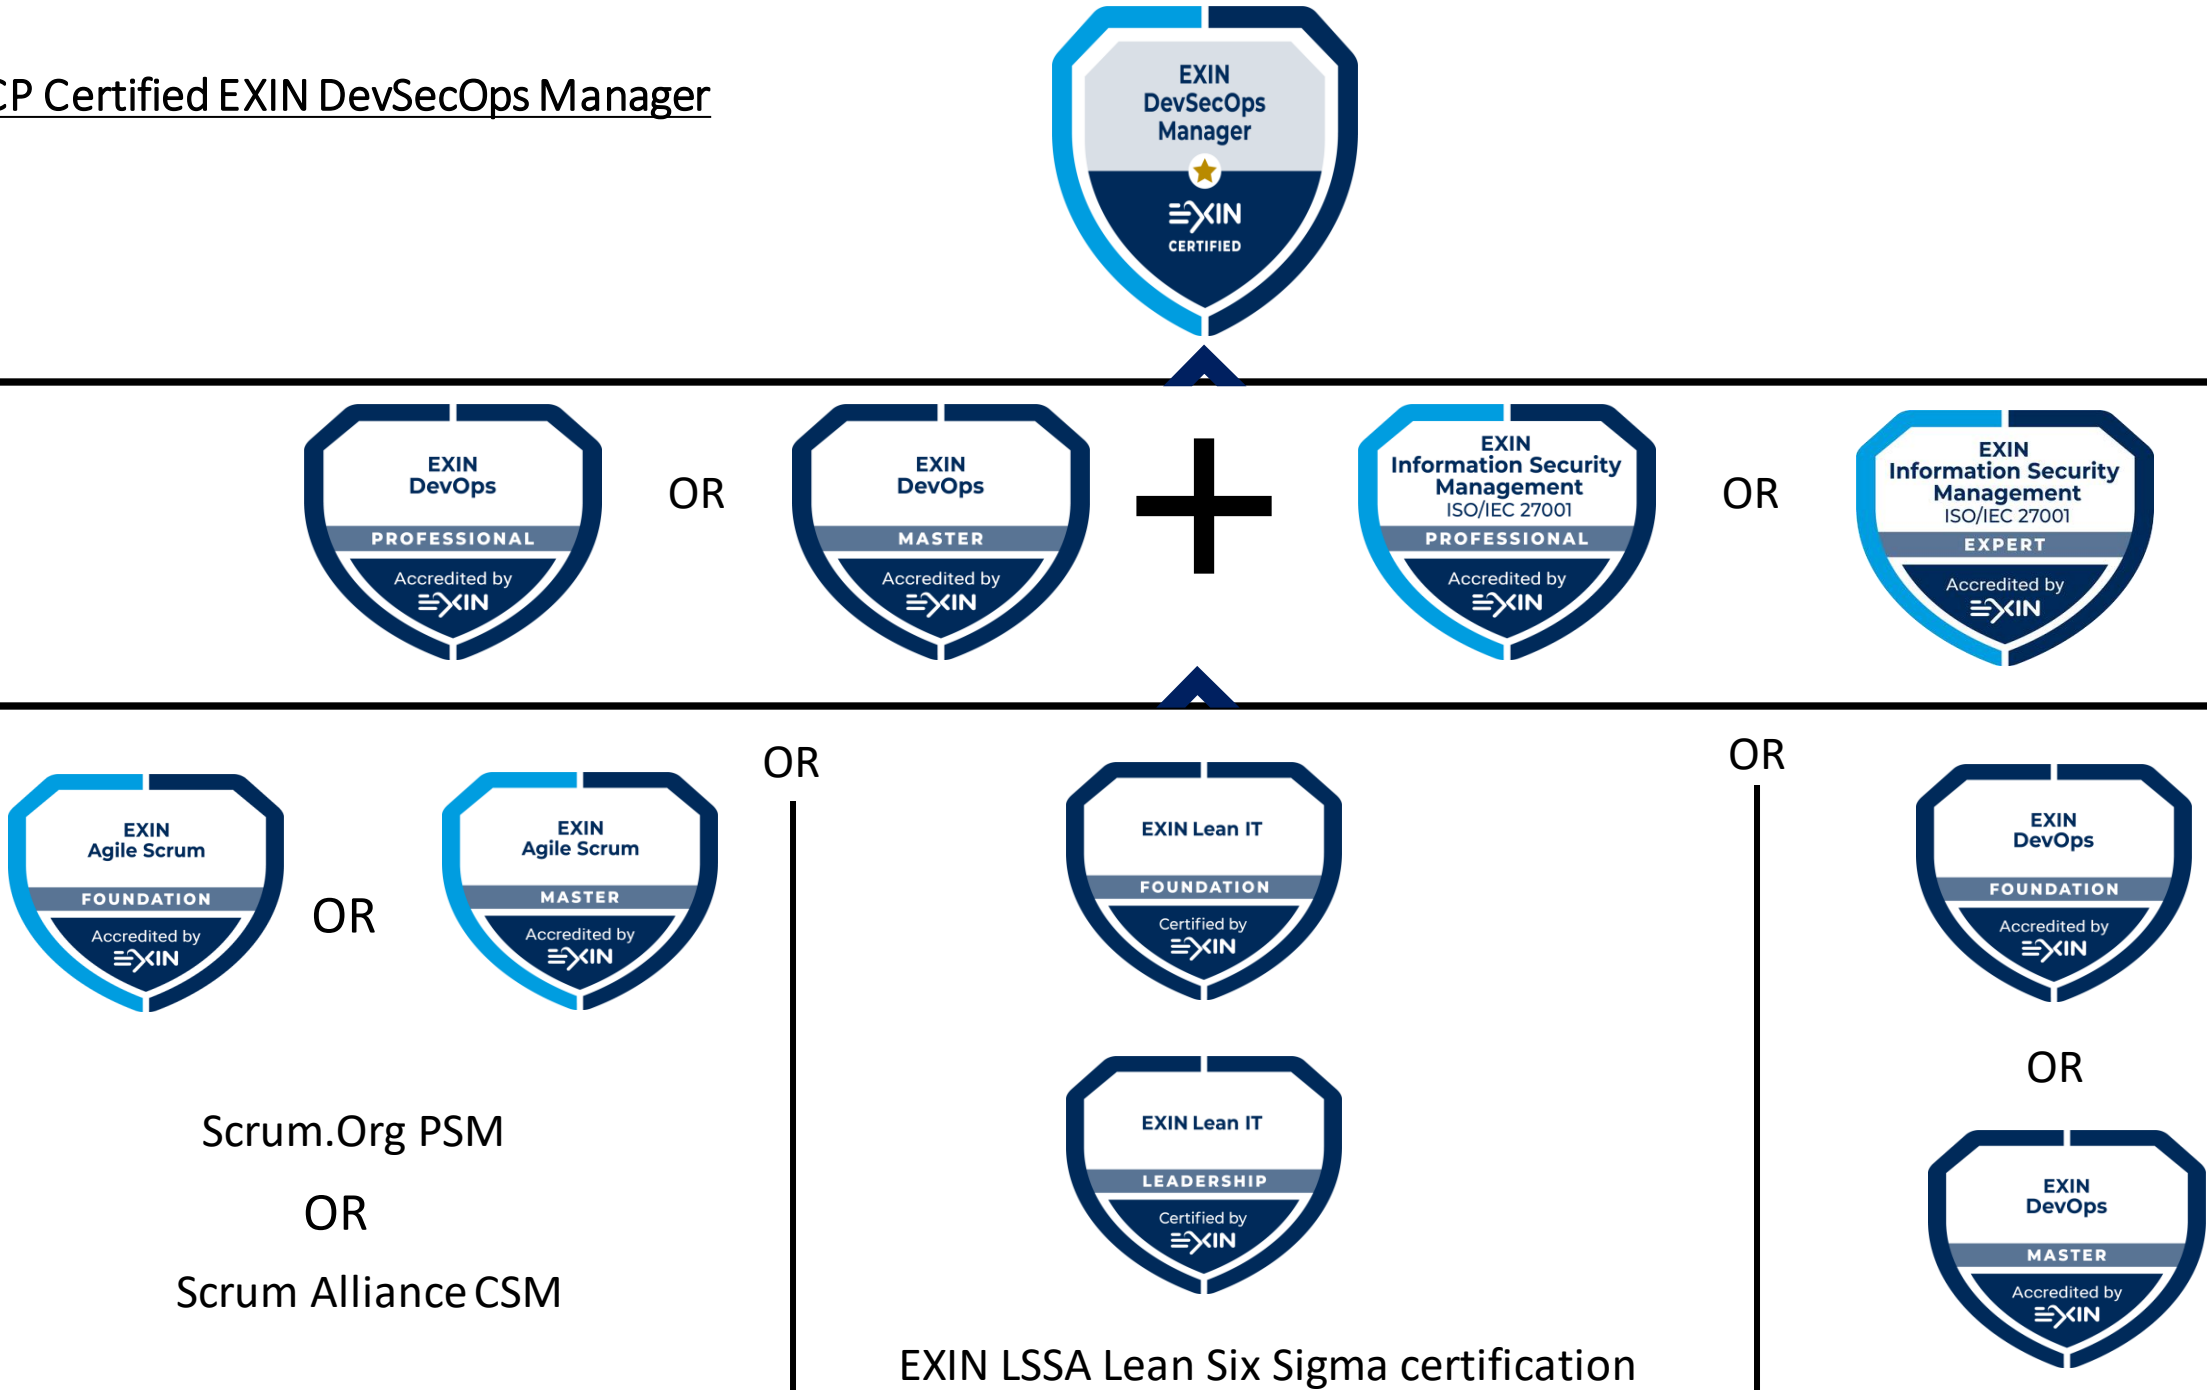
CP Certified EXIN DevSecOps Manager

EXIN DevSecOps Manager
EXIN CERTIFIED

EXIN DevOps PROFESSIONAL Accredited by EXIN

OR

EXIN DevOps MASTER Accredited by EXIN

+

EXIN Information Security Management ISO/IEC 27001 PROFESSIONAL Accredited by EXIN

OR

EXIN Information Security Management ISO/IEC 27001 EXPERT Accredited by EXIN

EXIN Agile Scrum FOUNDATION Accredited by EXIN

OR

EXIN Agile Scrum MASTER Accredited by EXIN

Scrum.Org PSM

OR

Scrum Alliance CSM

OR

EXIN Lean IT FOUNDATION Certified by EXIN

EXIN Lean IT LEADERSHIP Certified by EXIN

EXIN LSSA Lean Six Sigma certification

OR

EXIN DevOps FOUNDATION Accredited by EXIN

OR

EXIN DevOps MASTER Accredited by EXIN